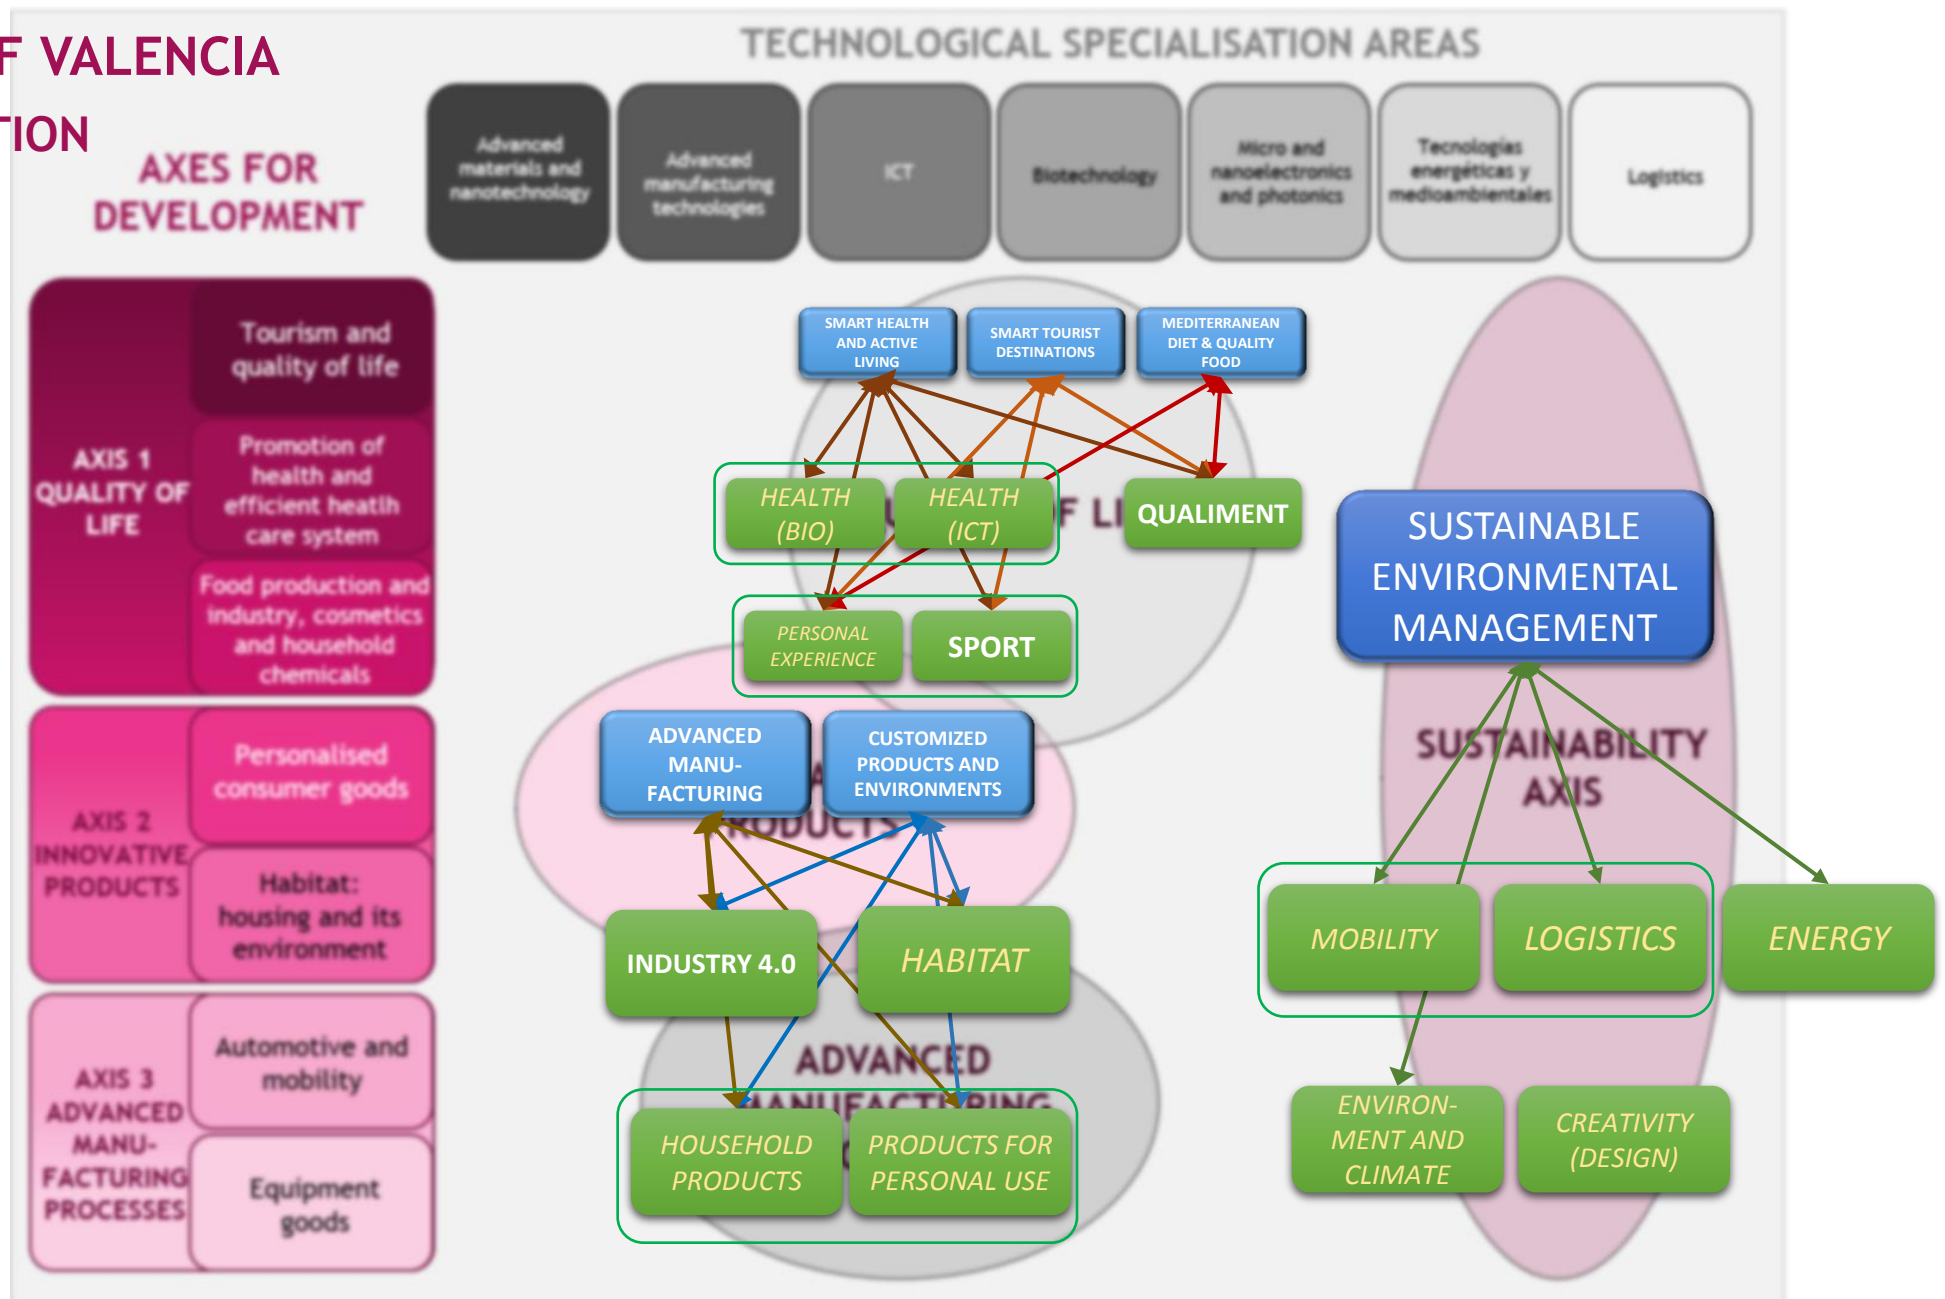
F VALENCIA

TION

AXES FOR DEVELOPMENT

TECHNOLOGICAL SPECIALISATION AREAS

Advanced materials and nanotechnology

Advanced manufacturing technologies

ICT

Biotechnology

Micro and nanoelectronics and photonics

Tecnologías energéticas y medioambientales

Logistics

AXIS 1 QUALITY OF LIFE

Tourism and quality of life

Promotion of health and efficient health care system

Food production and industry, cosmetics and household chemicals

AXIS 2 INNOVATIVE PRODUCTS

Personalised consumer goods

Habitat: housing and its environment

AXIS 3 ADVANCED MANU-FACTURING PROCESSES

Automotive and mobility

Equipment goods

SMART HEALTH AND ACTIVE LIVING

SMART TOURIST DESTINATIONS

MEDITERRANEAN DIET & QUALITY FOOD

HEALTH (BIO)

HEALTH (ICT)

F LI

QUALIMENT

PERSONAL EXPERIENCE

SPORT

ADVANCED MANU-FACTURING

CUSTOMIZED PRODUCTS AND ENVIRONMENTS

RODUCTS

INDUSTRY 4.0

HABITAT

ADVANCED MANUFACTURING

HOUSEHOLD PRODUCTS

PRODUCTS FOR PERSONAL USE

SUSTAINABLE ENVIRONMENTAL MANAGEMENT

SUSTAINABILITY AXIS

MOBILITY

LOGISTICS

ENERGY

ENVIRON-MENT AND CLIMATE

CREATIVITY (DESIGN)